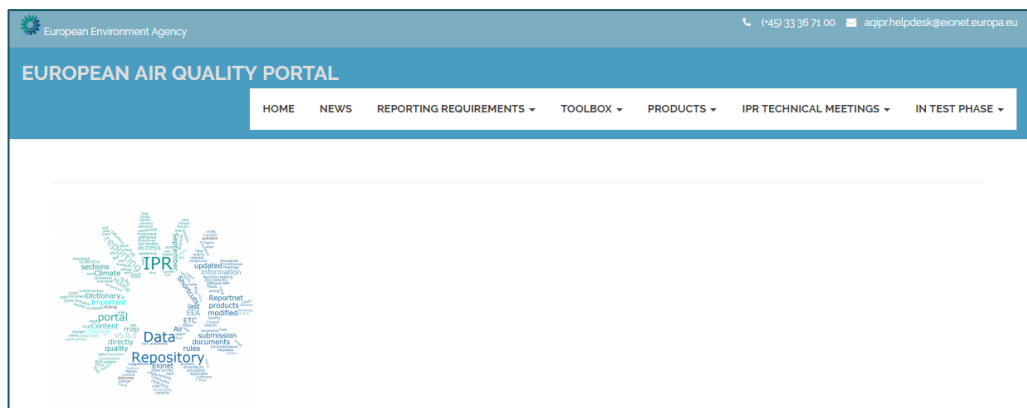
European Environment Agency

(+45) 33 36 71 00 aqipr.helpdesk@eionet.europa.eu

EUROPEAN AIR QUALITY PORTAL

HOME NEWS REPORTING REQUIREMENTS ▾ TOOLBOX ▾ PRODUCTS ▾ IPR TECHNICAL MEETINGS ▾ IN TEST PHASE ▾

IPR Data Repository portal Dictionary sections Climate updated information Reportnet products submission documents rules quality directly Eionet Content map Air EEA ETC modified test access list important

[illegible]